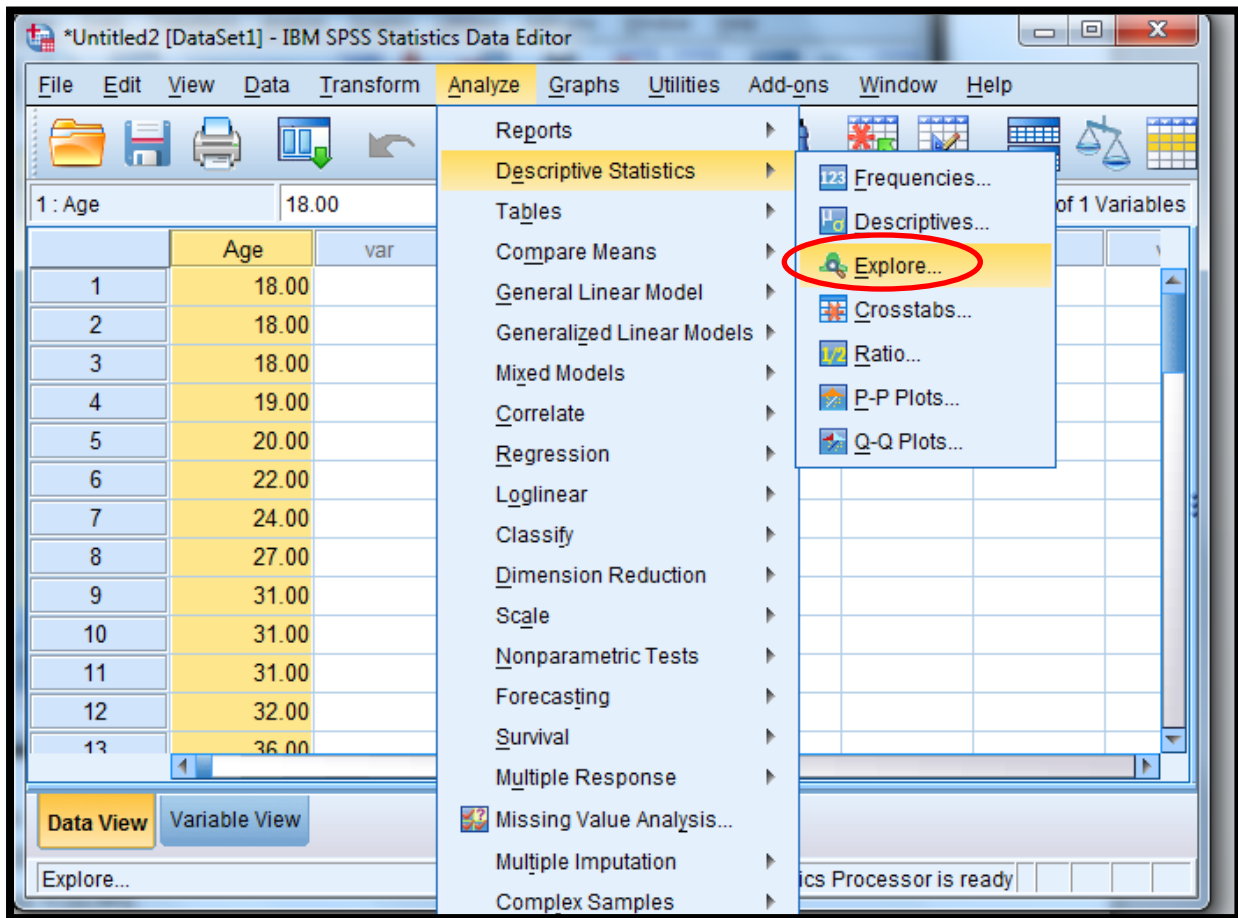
*Untitled2 [DataSet1] - IBM SPSS Statistics Data Editor

File Edit View Data Transform Analyze Graphs Utilities Add-ons Window Help

1 : Age 18.00 of 1 Variables

| | Age | var |
|---|---|---|
| 1 | 18.00 | |
| 2 | 18.00 | |
| 3 | 18.00 | |
| 4 | 19.00 | |
| 5 | 20.00 | |
| 6 | 22.00 | |
| 7 | 24.00 | |
| 8 | 27.00 | |
| 9 | 31.00 | |
| 10 | 31.00 | |
| 11 | 31.00 | |
| 12 | 32.00 | |
| 13 | 36.00 | |

Reports
Descriptive Statistics
Tables
Compare Means
General Linear Model
Generalized Linear Models
Mixed Models
Correlate
Regression
Loglinear
Classify
Dimension Reduction
Scale
Nonparametric Tests
Forecasting
Survival
Multiple Response
Missing Value Analysis...
Multiple Imputation
Complex Samples

Frequencies...
Descriptives...
Explore...
Crosstabs...
Ratio...
P-P Plots...
Q-Q Plots...

Data View Variable View

Explore... ics Processor is ready